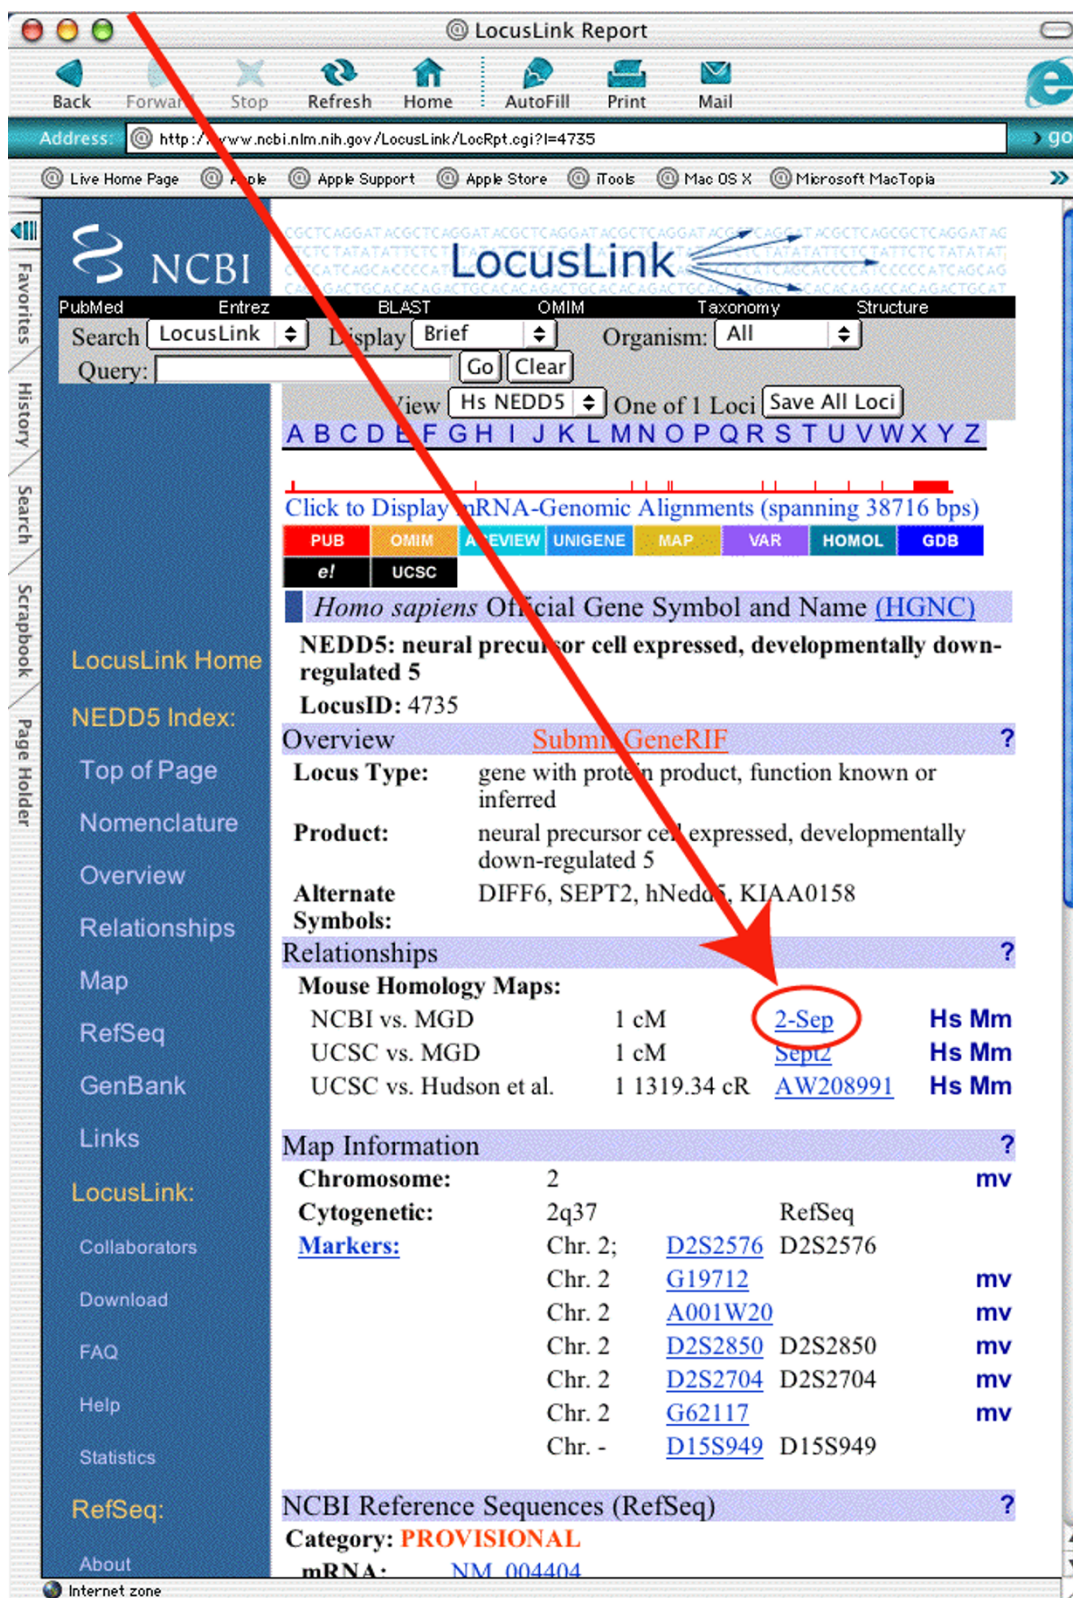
LocusLink Report

Back Forward Stop Refresh Home AutoFill Print Mail

Address: http://www.ncbi.nlm.nih.gov/LocusLink/LocRpt.cgi?l=4735 go

Live Home Page Apple Apple Support Apple Store iTools Mac OS X Microsoft MacTopia

Favorites History Search Scrapbook Page Holder

NCBI LocusLink

PubMed Entrez BLAST OMIM Taxonomy Structure

Search LocusLink Display Brief Organism: All

Query: Go Clear

View Hs NEDD5 One of 1 Loci Save All Loci

A B C D E F G H I J K L M N O P Q R S T U V W X Y Z

Click to Display mRNA-Genomic Alignments (spanning 38716 bps)

PUB OMIM A-VIEW UNIGENE MAP VAR HOMOL GDB

e! UCSC

Homo sapiens Official Gene Symbol and Name (HGNC)

NEDD5: neural precursor cell expressed, developmentally down-regulated 5

LocusID: 4735

Overview Submit GeneRIF ?

Locus Type: gene with protein product, function known or inferred

Product: neural precursor cell expressed, developmentally down-regulated 5

Alternate Symbols: DIFF6, SEPT2, hNedd5, KIAA0158

Relationships ?

Mouse Homology Maps:

| | | | |
|---|---|---|---|
| NCBI vs. MGD | 1 cM | 2-Sep | Hs Mm |
| UCSC vs. MGD | 1 cM | Sept2 | Hs Mm |
| UCSC vs. Hudson et al. | 1 1319.34 cR | AW208991 | Hs Mm |

Map Information ?

| | | | |
|---|---|---|---|
| Chromosome: | 2 | | mv |
| Cytogenetic: | 2q37 | RefSeq | |
| Markers: | Chr. 2; | D2S2576 D2S2576 | |
| | Chr. 2 | G19712 | mv |
| | Chr. 2 | A001W20 | mv |
| | Chr. 2 | D2S2850 D2S2850 | mv |
| | Chr. 2 | D2S2704 D2S2704 | mv |
| | Chr. 2 | G62117 | mv |
| | Chr. - | D15S949 D15S949 | |

NCBI Reference Sequences (RefSeq) ?

Category: PROVISIONAL

mRNA: NM_004404

LocusLink Home
NEDD5 Index:
Top of Page
Nomenclature
Overview
Relationships
Map
RefSeq
GenBank
Links
LocusLink:
Collaborators
Download
FAQ
Help
Statistics
RefSeq:
About

Internet zone